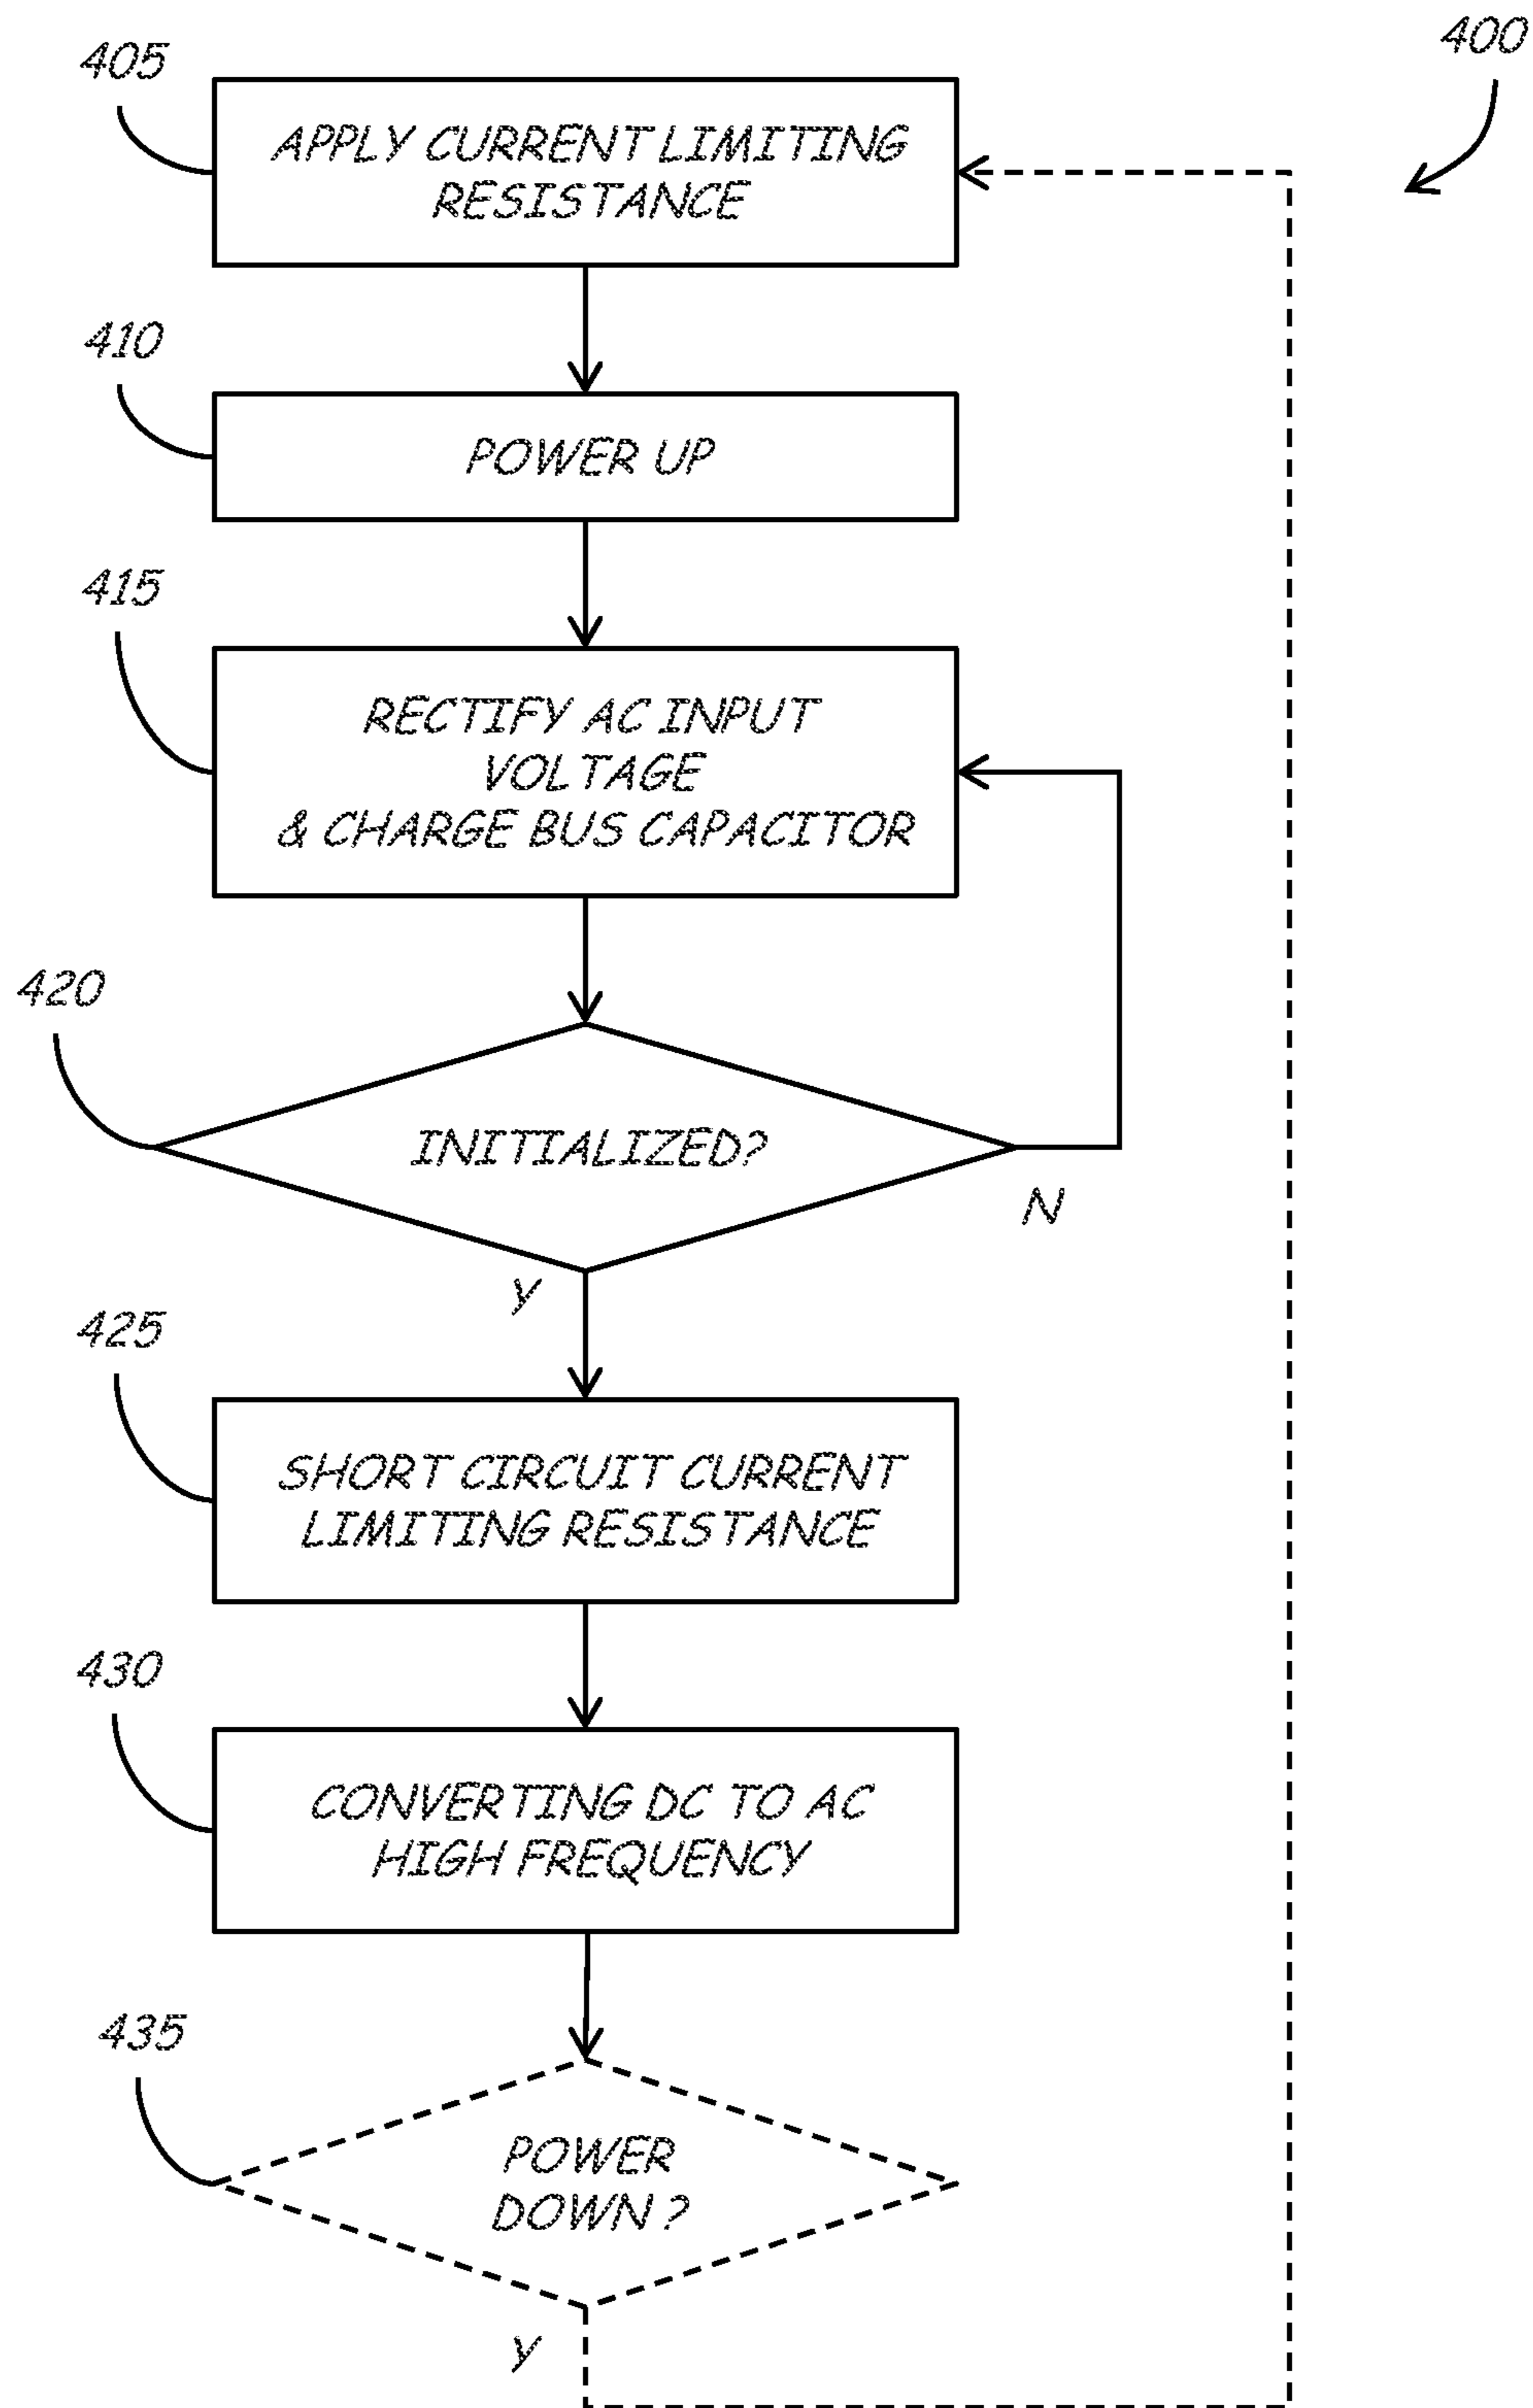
400

405

APPLY CURRENT LIMITING RESISTANCE

410

POWER UP

415

RECTIFY AC INPUT VOLTAGE & CHARGE BUS CAPACITOR

420

INITIALIZED?

N

Y

425

SHORT CIRCUIT CURRENT LIMITING RESISTANCE

430

CONVERTING DC TO AC HIGH FREQUENCY

435

POWER DOWN ?

Y